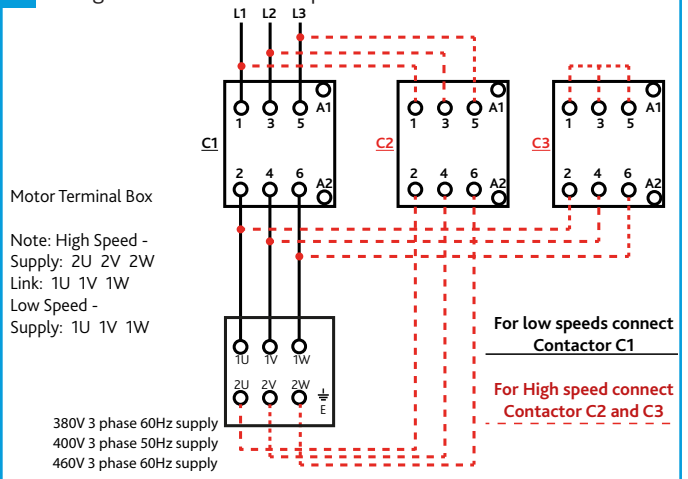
L1 L2 L3

C1
1 3 5 A1
2 4 6 A2

C2
1 3 5 A1
2 4 6 A2

C3
1 3 5 A1
2 4 6 A2

Motor Terminal Box

Note: High Speed -
Supply: 2U 2V 2W
Link: 1U 1V 1W
Low Speed -
Supply: 1U 1V 1W

1U 1V 1W
2U 2V 2W E

380V 3 phase 60Hz supply
400V 3 phase 50Hz supply
460V 3 phase 60Hz supply

For low speeds connect Contactor C1

For High speed connect Contactor C2 and C3